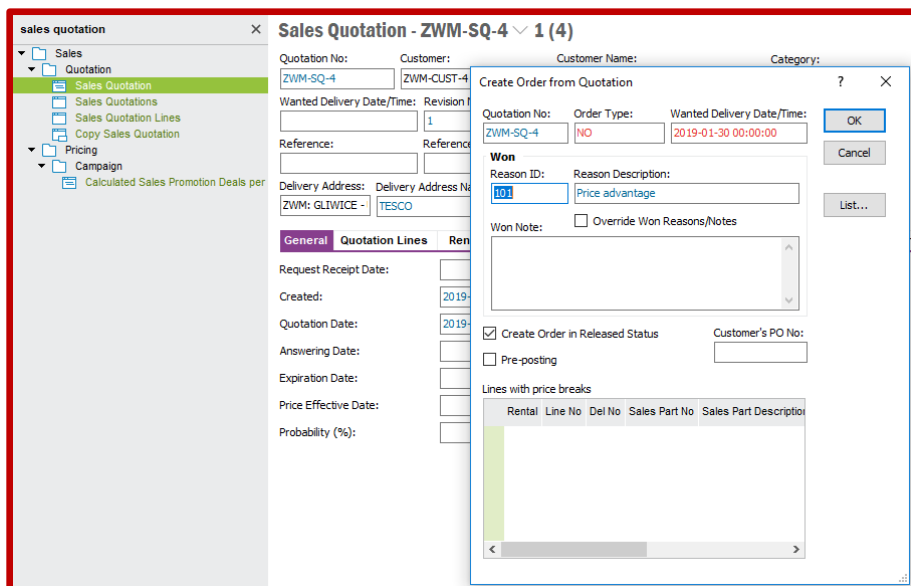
sales quotation

Sales
Quotation
Sales Quotation
Sales Quotations
Sales Quotation Lines
Copy Sales Quotation
Pricing
Campaign
Calculated Sales Promotion Deals per

Sales Quotation - ZWM-SQ-4 1 (4)

Quotation No: ZWM-SQ-4
Customer: ZWM-CUST-4
Customer Name:
Category:
Wanted Delivery Date/Time:
Revision N 1
Reference:
Reference
Delivery Address: ZWM: GLIWICE -
Delivery Address Na TESCO

General | Quotation Lines | Ren

Request Receipt Date:
Created: 2019-
Quotation Date: 2019-
Answering Date:
Expiration Date:
Price Effective Date:
Probability (%):

Create Order from Quotation
?
Quotation No: ZWM-SQ-4
Order Type: NO
Wanted Delivery Date/Time: 2019-01-30 00:00:00
OK
Cancel
Won
Reason ID: 101
Reason Description: Price advantage
List...
Override Won Reasons/Notes
Won Note:
Create Order in Released Status
Customer's PO No:
Pre-posting
Lines with price breaks

| Rental | Line No | Del No | Sales Part No | Sales Part Description |
|---|---|---|---|---|